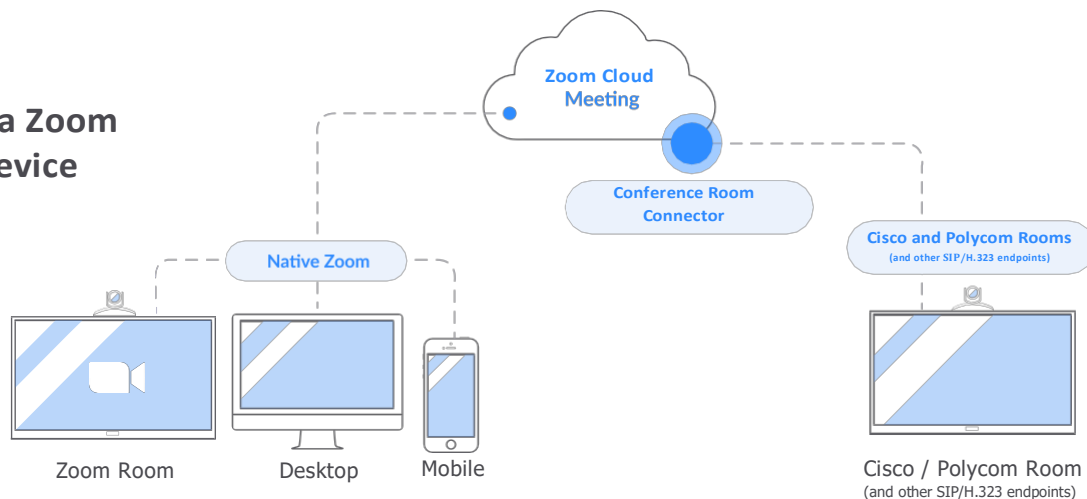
a Zoom
evice

Zoom Cloud Meeting

Conference Room Connector

Native Zoom

Cisco and Polycom Rooms
(and other SIP/H.323 endpoints)

Zoom Room

Desktop

Mobile

Cisco / Polycom Room
(and other SIP/H.323 endpoints)